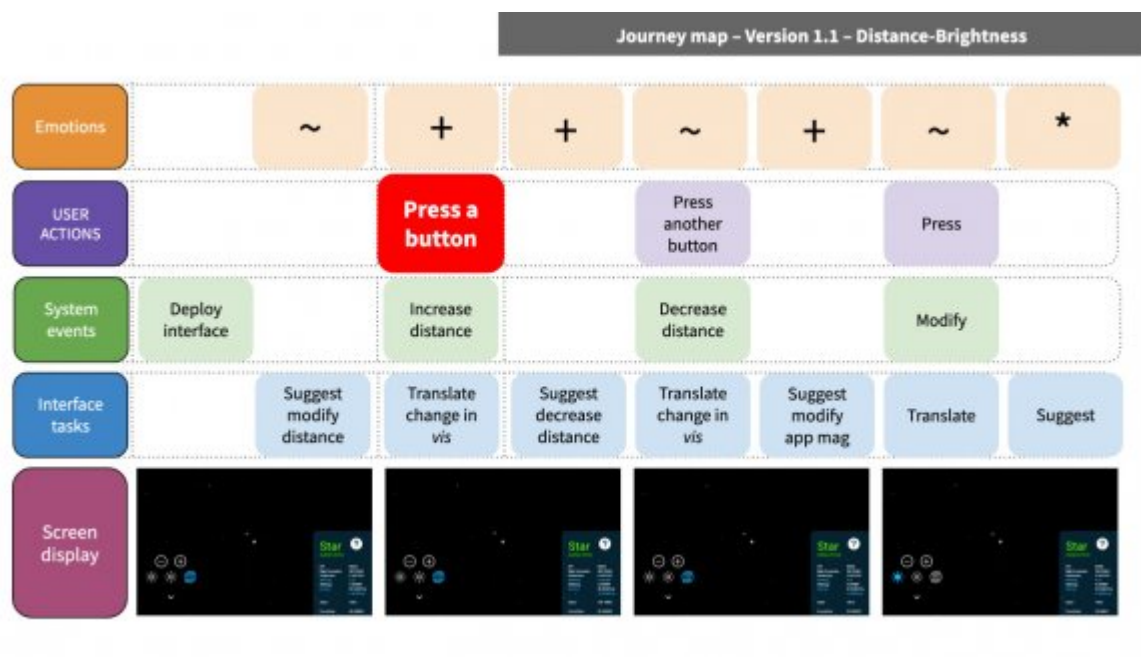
Journey map – Version 1.1 – Distance-Brightness

| | | | | | | | |
|---|---|---|---|---|---|---|---|
| Emotions | | ~ | + | + | ~ | + | ~ | * |
| USER ACTIONS | | | Press a button | | Press another button | | Press | |
| System events | Deploy interface | | Increase distance | | Decrease distance | | Modify | |
| Interface tasks | | Suggest modify distance | Translate change in *vis* | Suggest decrease distance | Translate change in *vis* | Suggest modify app mag | Translate | Suggest |
| Screen display | | | | | | | | |

Star
Star
Star
Star